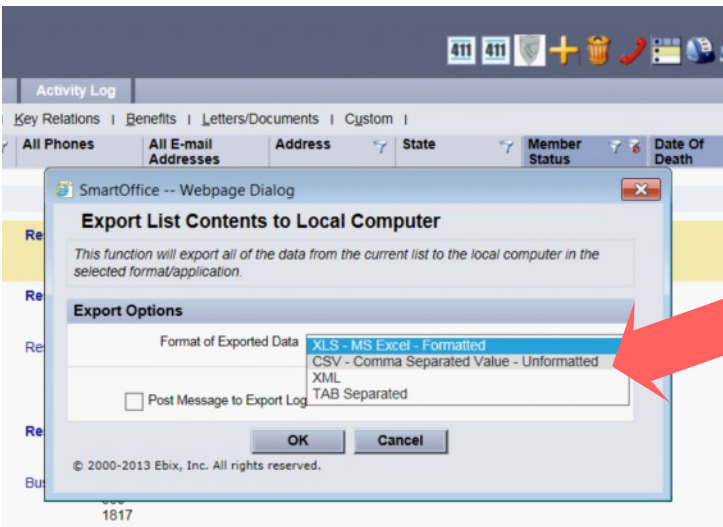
411 411

Activity Log

Key Relations | Benefits | Letters/Documents | Custom |

All Phones | All E-mail Addresses | Address | State | Member Status | Date Of Death

SmartOffice -- Webpage Dialog

Export List Contents to Local Computer

This function will export all of the data from the current list to the local computer in the selected format/application.

Export Options

Format of Exported Data

XLS - MS Excel - Formatted
CSV - Comma Separated Value - Unformatted
XML
TAB Separated

Post Message to Export Log

OK Cancel

© 2000-2013 Ebix, Inc. All rights reserved.

Re
Re
Re
Re
Bu

1817